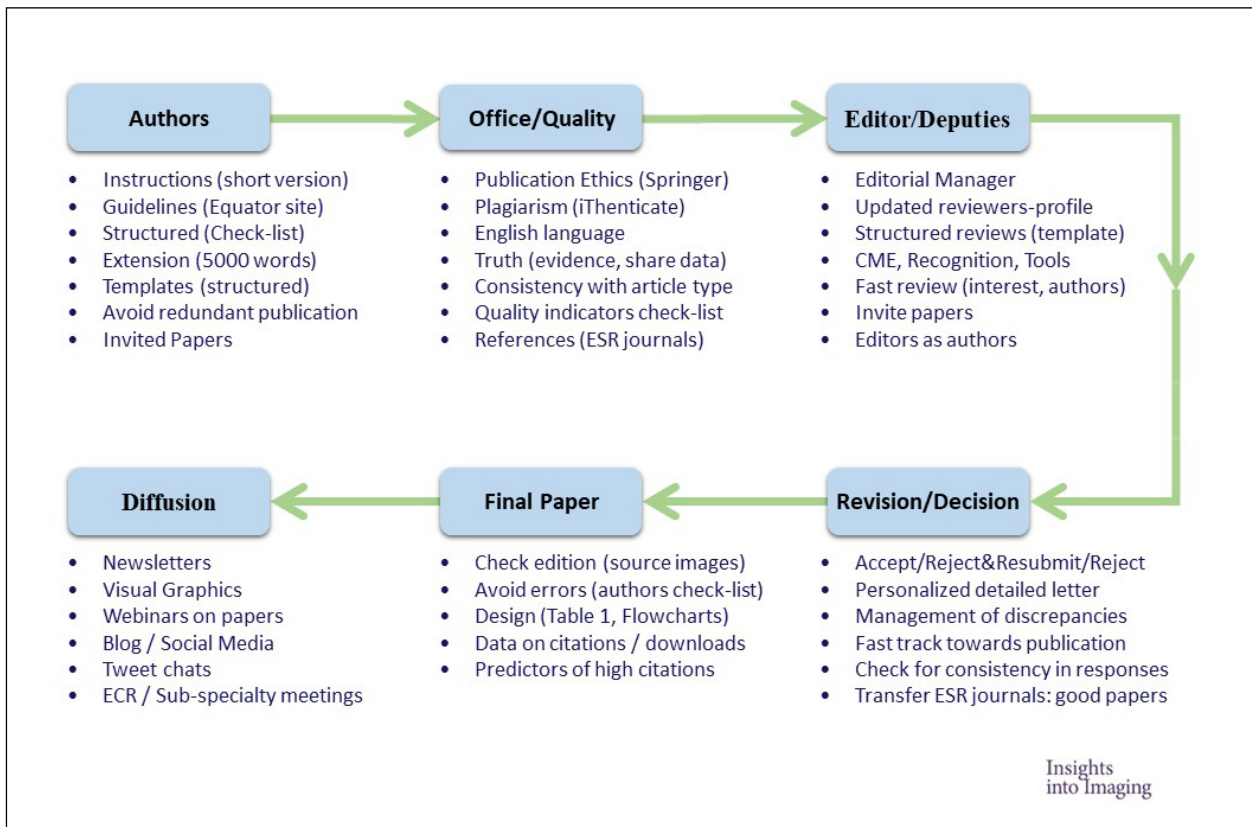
Authors

- Instructions (short version)
- Guidelines (Equator site)
- Structured (Check-list)
- Extension (5000 words)
- Templates (structured)
- Avoid redundant publication
- Invited Papers

Office/Quality

- Publication Ethics (Springer)
- Plagiarism (iThenticate)
- English language
- Truth (evidence, share data)
- Consistency with article type
- Quality indicators check-list
- References (ESR journals)

Editor/Deputies

- Editorial Manager
- Updated reviewers-profile
- Structured reviews (template)
- CME, Recognition, Tools
- Fast review (interest, authors)
- Invite papers
- Editors as authors

Revision/Decision

- Accept/Reject&Resubmit/Reject
- Personalized detailed letter
- Management of discrepancies
- Fast track towards publication
- Check for consistency in responses
- Transfer ESR journals: good papers

Final Paper

- Check edition (source images)
- Avoid errors (authors check-list)
- Design (Table 1, Flowcharts)
- Data on citations / downloads
- Predictors of high citations

Diffusion

- Newsletters
- Visual Graphics
- Webinars on papers
- Blog / Social Media
- Tweet chats
- ECR / Sub-specialty meetings

Insights into Imaging